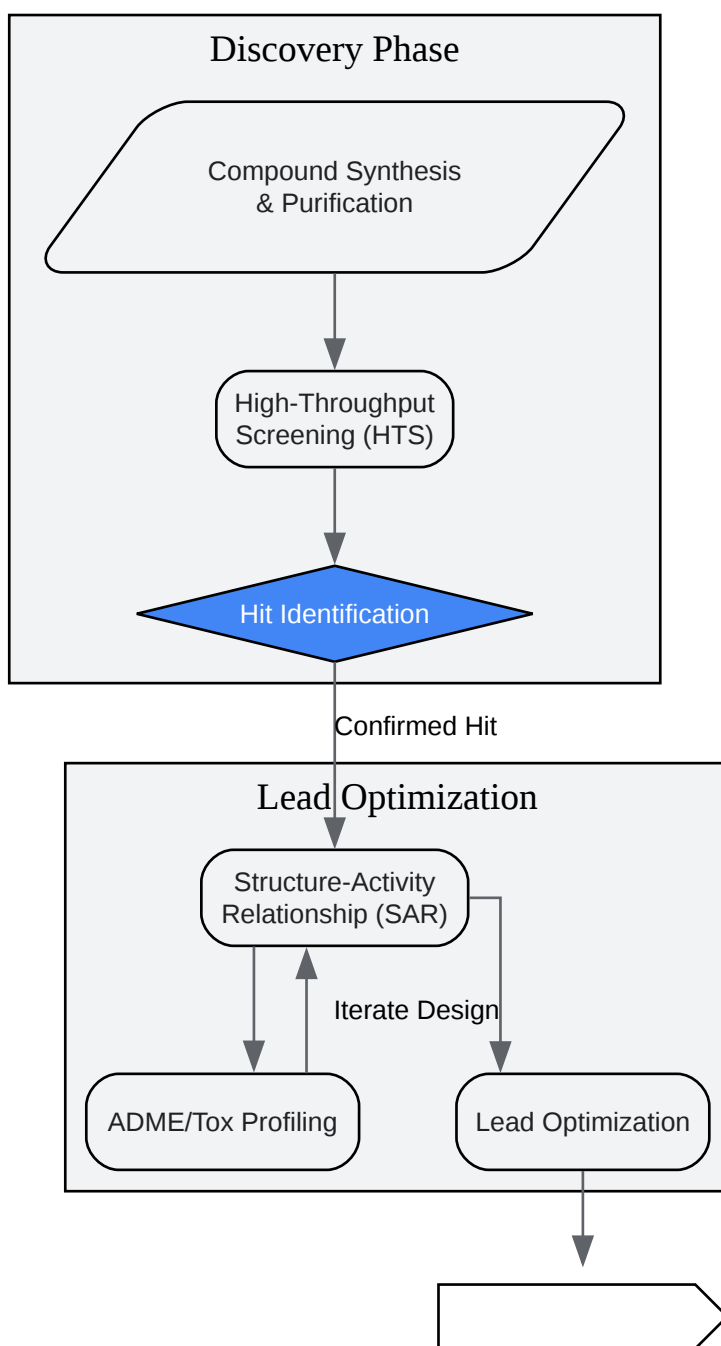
Discovery Phase

Compound Synthesis & Purification

High-Throughput Screening (HTS)

Hit Identification

Confirmed Hit

Lead Optimization

Structure-Activity Relationship (SAR)

Iterate Design

ADME/Tox Profiling

Lead Optimization